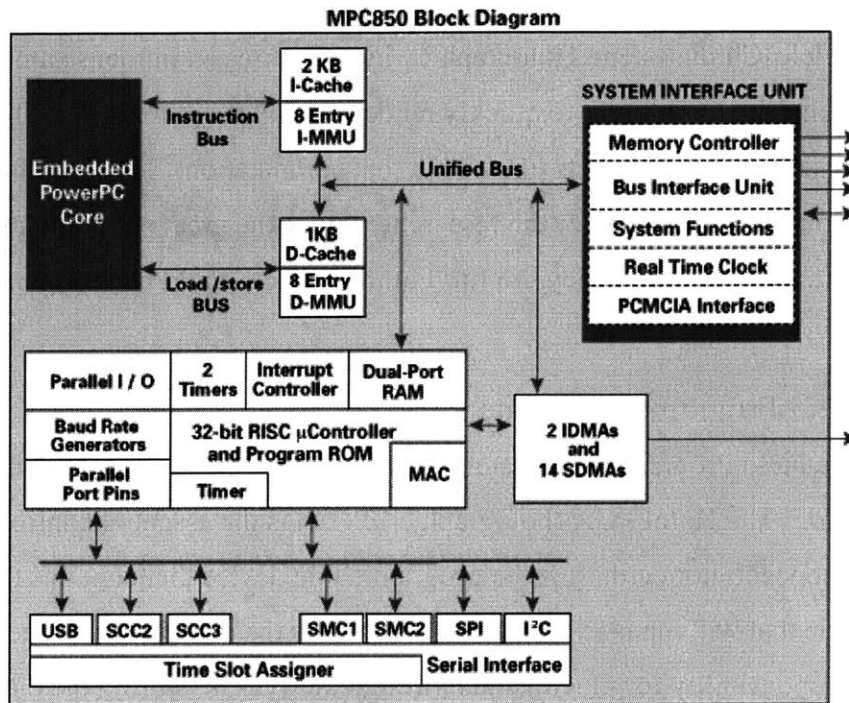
MPC850 Block Diagram

2 KB I-Cache

8 Entry I-MMU

Instruction Bus

Embedded PowerPC Core

Unified Bus

SYSTEM INTERFACE UNIT

Memory Controller

Bus Interface Unit

System Functions

Real Time Clock

PCMCIA Interface

1KB D-Cache

8 Entry D-MMU

Load /store BUS

Parallel I / O

2 Timers

Interrupt Controller

Dual-Port RAM

Baud Rate Generators

32-bit RISC $\mu$Controller and Program ROM

Parallel Port Pins

Timer

MAC

2 IDMAs and 14 SDMAs

USB

SCC2

SCC3

SMC1

SMC2

SPI

I$^2$C

Time Slot Assigner

Serial Interface